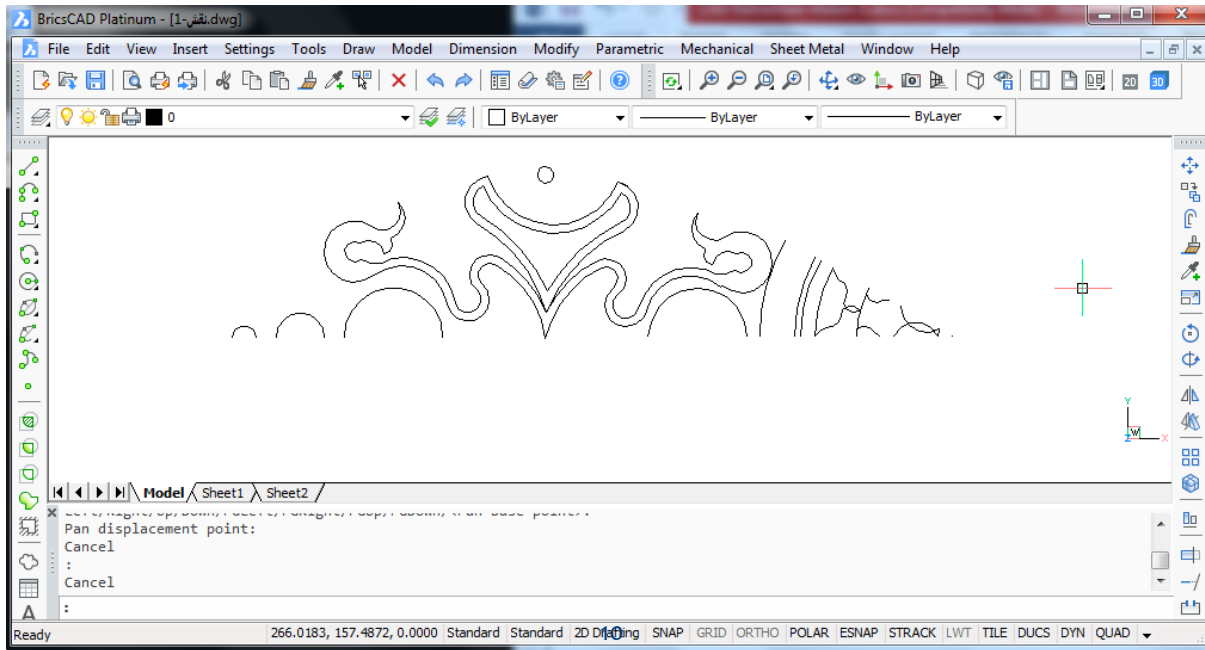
BricsCAD Platinum - [1-نقش.dwg]

File Edit View Insert Settings Tools Draw Model Dimension Modify Parametric Mechanical Sheet Metal Window Help

0
ByLayer
ByLayer
ByLayer

2D 3D

Y
W
X

Model Sheet1 Sheet2

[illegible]
Pan displacement point:
Cancel
:
Cancel
:

Ready 266.0183, 157.4872, 0.0000 Standard Standard 2D Drafting SNAP GRID ORTHO POLAR ESNAP STRACK LWT TILE DUCS DYN QUAD